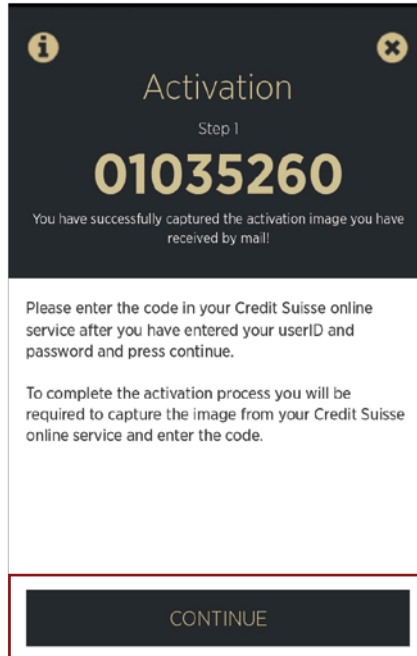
Activation

Step 1

01035260

You have successfully captured the activation image you have received by mail!

Please enter the code in your Credit Suisse online service after you have entered your userID and password and press continue.

To complete the activation process you will be required to capture the image from your Credit Suisse online service and enter the code.

CONTINUE